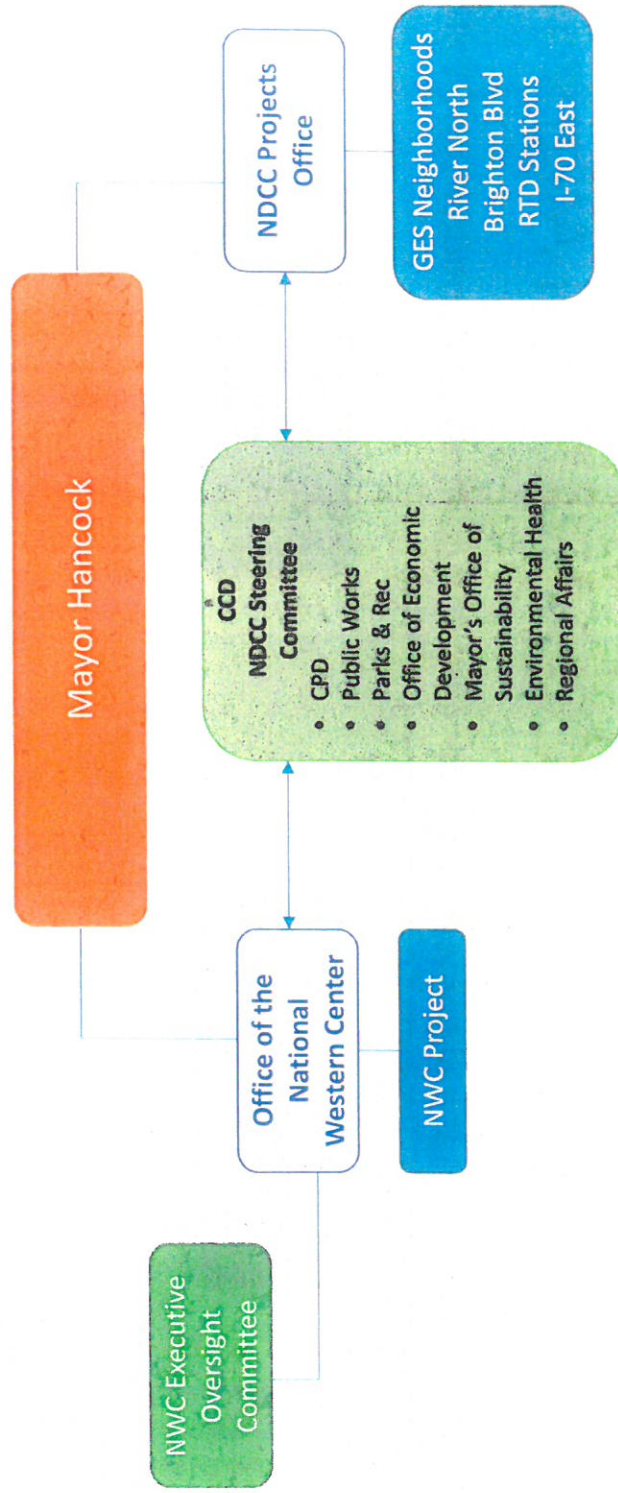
Mayor Hancock

NDCC Projects Office

GES Neighborhoods
River North
Brighton Blvd
RTD Stations
I-70 East

CCD
NDCC Steering Committee
• CPD
• Public Works
• Parks & Rec
• Office of Economic Development
• Mayor's Office of Sustainability
• Environmental Health
• Regional Affairs

Office of the National Western Center

NWC Project

NWC Executive Oversight Committee